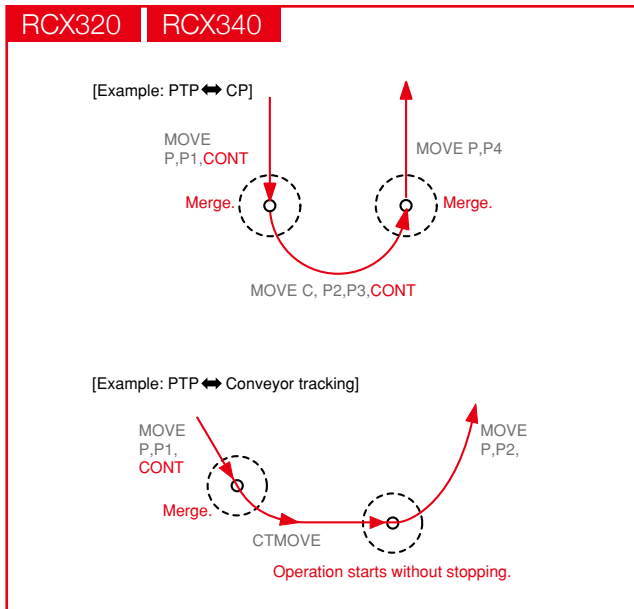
RCX320 RCX340

[Example: PTP ⬌ CP]

MOVE P,P1,CONT

Merge.

MOVE P,P4

Merge.

MOVE C, P2,P3,CONT

[Example: PTP ⬌ Conveyor tracking]

MOVE P,P1, CONT

Merge.

MOVE P,P2,

CTMOVE

Operation starts without stopping.